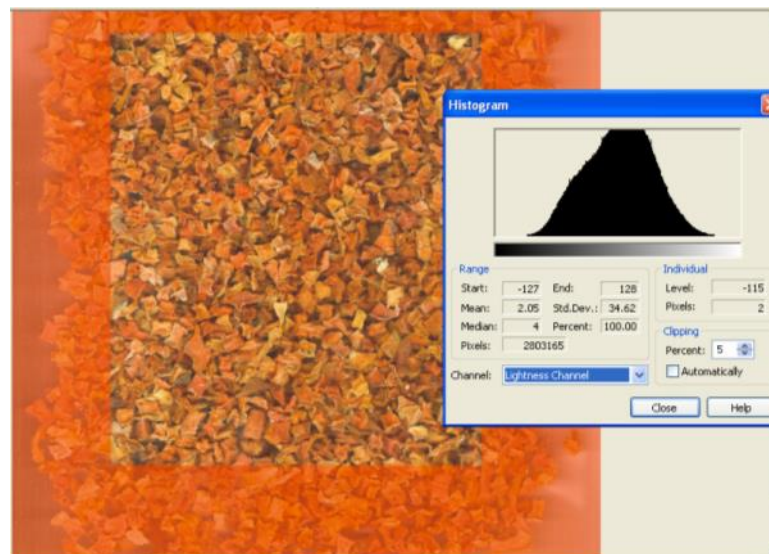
Histogram

Range
Start: -127 End: 128
Mean: 2.05 Std.Dev.: 34.62
Median: 4 Percent: 100.00
Pixels: 2803165

Individual
Level: -115
Pixels: 2

Clipping
Percent: 5
Automatically

Channel: Lightness Channel

Close Help